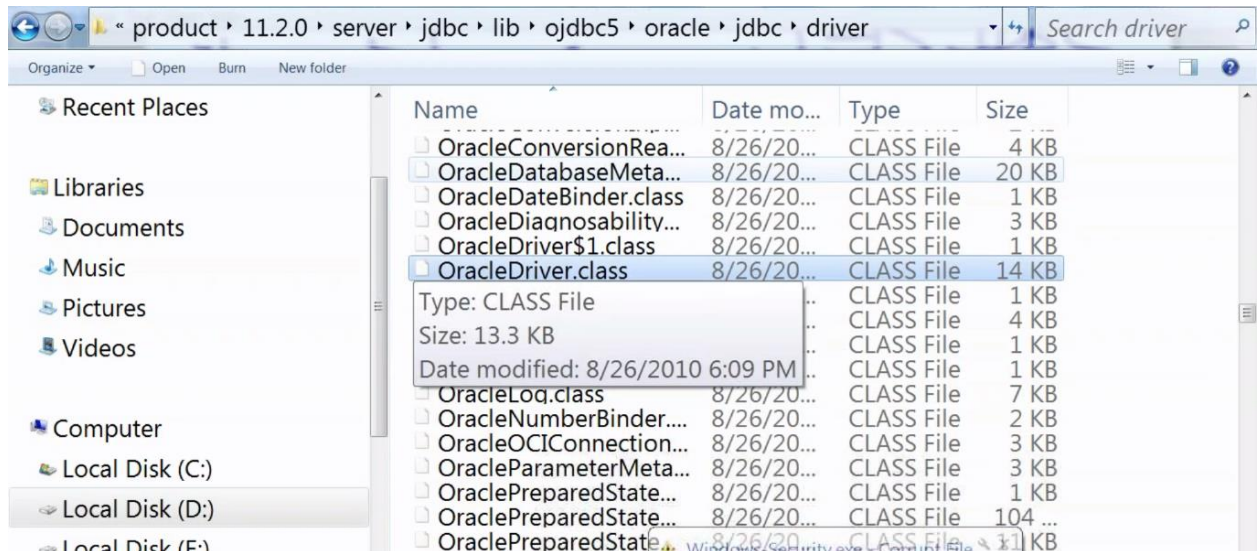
« product ‣ 11.2.0 ‣ server ‣ jdbc ‣ lib ‣ ojdbc5 ‣ oracle ‣ jdbc ‣ driver

Search driver

Organize ▾ Open Burn New folder

Recent Places

Libraries
Documents
Music
Pictures
Videos

Computer
Local Disk (C:)
Local Disk (D:)
Local Disk (E:)

| Name | Date mo... | Type | Size |
|---|---|---|---|
| OracleConversionRea... | 8/26/20... | CLASS File | 4 KB |
| OracleDatabaseMeta... | 8/26/20... | CLASS File | 20 KB |
| OracleDateBinder.class | 8/26/20... | CLASS File | 1 KB |
| OracleDiagnosability... | 8/26/20... | CLASS File | 3 KB |
| OracleDriver$1.class | 8/26/20... | CLASS File | 1 KB |
| OracleDriver.class | 8/26/20... | CLASS File | 14 KB |
| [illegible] | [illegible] | CLASS File | 1 KB |
| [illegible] | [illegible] | CLASS File | 4 KB |
| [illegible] | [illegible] | CLASS File | 1 KB |
| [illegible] | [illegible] | CLASS File | 1 KB |
| OracleLog.class | 8/26/20... | CLASS File | 7 KB |
| OracleNumberBinder.... | 8/26/20... | CLASS File | 2 KB |
| OracleOCIConnection... | 8/26/20... | CLASS File | 3 KB |
| OracleParameterMeta... | 8/26/20... | CLASS File | 3 KB |
| OraclePreparedState... | 8/26/20... | CLASS File | 1 KB |
| OraclePreparedState... | 8/26/20... | CLASS File | 104 ... |
| OraclePreparedState... | 8/26/20... | CLASS File | 11 KB |

Type: CLASS File
Size: 13.3 KB
Date modified: 8/26/2010 6:09 PM

Windows-Security.exe - Corrupt File